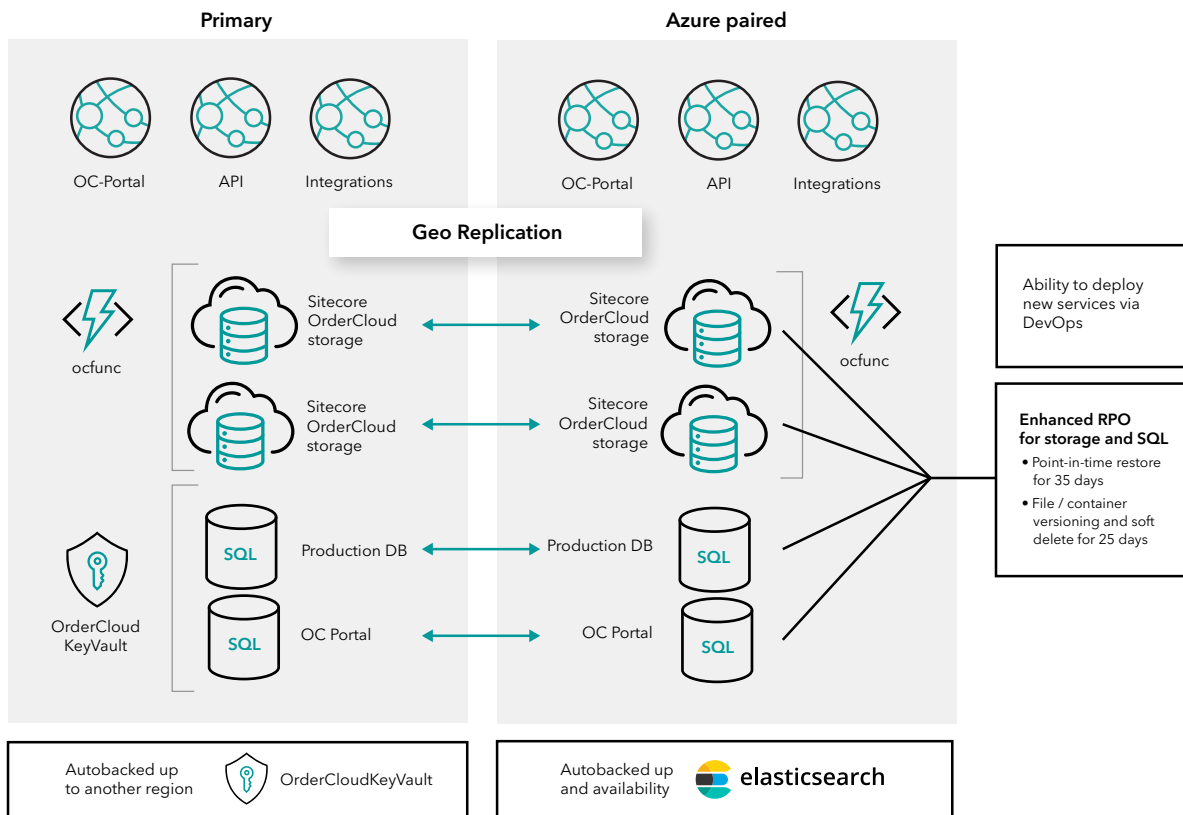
Primary

OC-Portal
API
Integrations

ocfunc

Sitecore OrderCloud storage

Sitecore OrderCloud storage

SQL
Production DB

SQL
OC Portal

OrderCloud KeyVault

Azure paired

OC-Portal
API
Integrations

Geo Replication

Sitecore OrderCloud storage

Sitecore OrderCloud storage

ocfunc

Production DB
SQL

OC Portal
SQL

Ability to deploy new services via DevOps

Enhanced RPO for storage and SQL
• Point-in-time restore for 35 days
• File / container versioning and soft delete for 25 days

Autobacked up to another region
OrderCloudKeyVault

Autobacked up and availability
elasticsearch